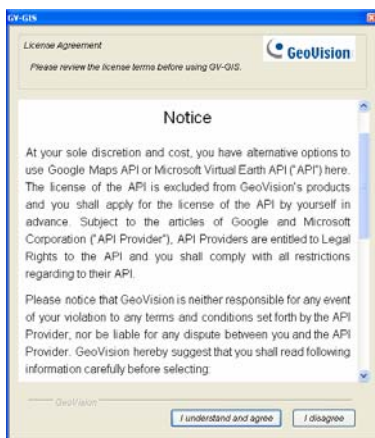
GV-GIS

License Agreement
Please review the license terms before using GV-GIS.

GeoVision

Notice

At your sole discretion and cost, you have alternative options to use Google Maps API or Microsoft Virtual Earth API ("API") here. The license of the API is excluded from GeoVision's products and you shall apply for the license of the API by yourself in advance. Subject to the articles of Google and Microsoft Corporation ("API Provider"), API Providers are entitled to Legal Rights to the API and you shall comply with all restrictions regarding to their API.

Please notice that GeoVision is neither responsible for any event of your violation to any terms and conditions set forth by the API Provider, nor be liable for any dispute between you and the API Provider. GeoVision hereby suggest that you shall read following information carefully before selecting:

GeoVision

I understand and agree

I disagree